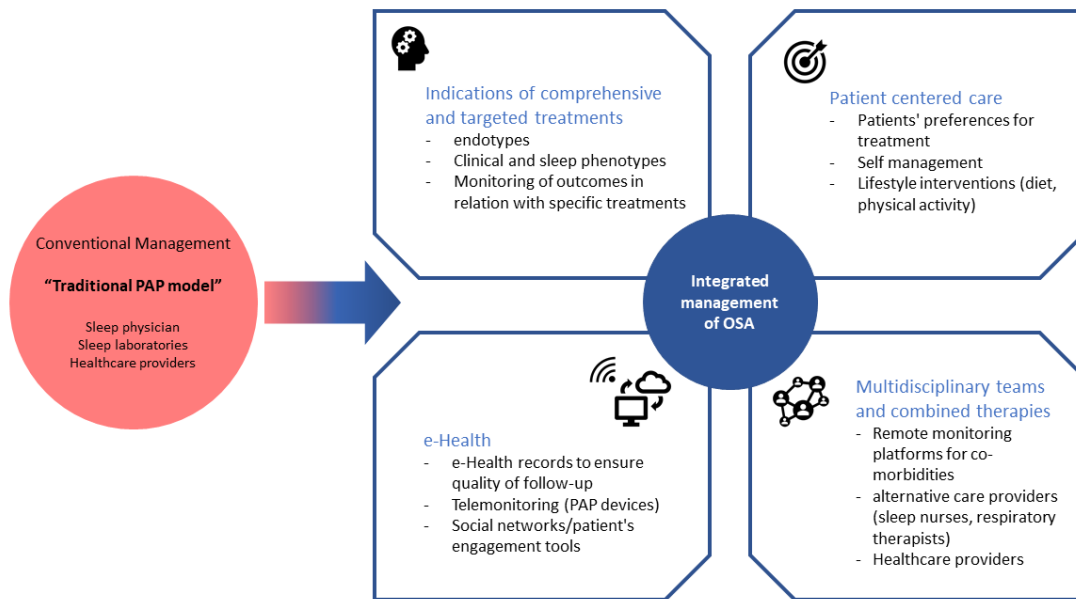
Conventional Management

"Traditional PAP model"

Sleep physician
Sleep laboratories
Healthcare providers

Indications of comprehensive and targeted treatments
- endotypes
- Clinical and sleep phenotypes
- Monitoring of outcomes in relation with specific treatments

Patient centered care
- Patients' preferences for treatment
- Self management
- Lifestyle interventions (diet, physical activity)

Integrated management of OSA

e-Health
- e-Health records to ensure quality of follow-up
- Telemonitoring (PAP devices)
- Social networks/patient's engagement tools

Multidisciplinary teams and combined therapies
- Remote monitoring platforms for co-morbidities
- alternative care providers (sleep nurses, respiratory therapists)
- Healthcare providers